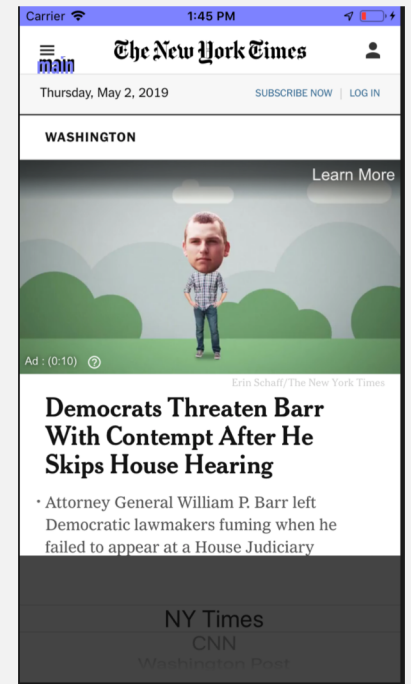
Carrier 1:45 PM

main The New York Times

Thursday, May 2, 2019 SUBSCRIBE NOW | LOG IN

WASHINGTON

Learn More

Ad : (0:10) ?

Erin Schaff/The New York Times

Democrats Threaten Barr With Contempt After He Skips House Hearing

• Attorney General William P. Barr left Democratic lawmakers fuming when he failed to appear at a House Judiciary

NY Times
CNN
Washington Post